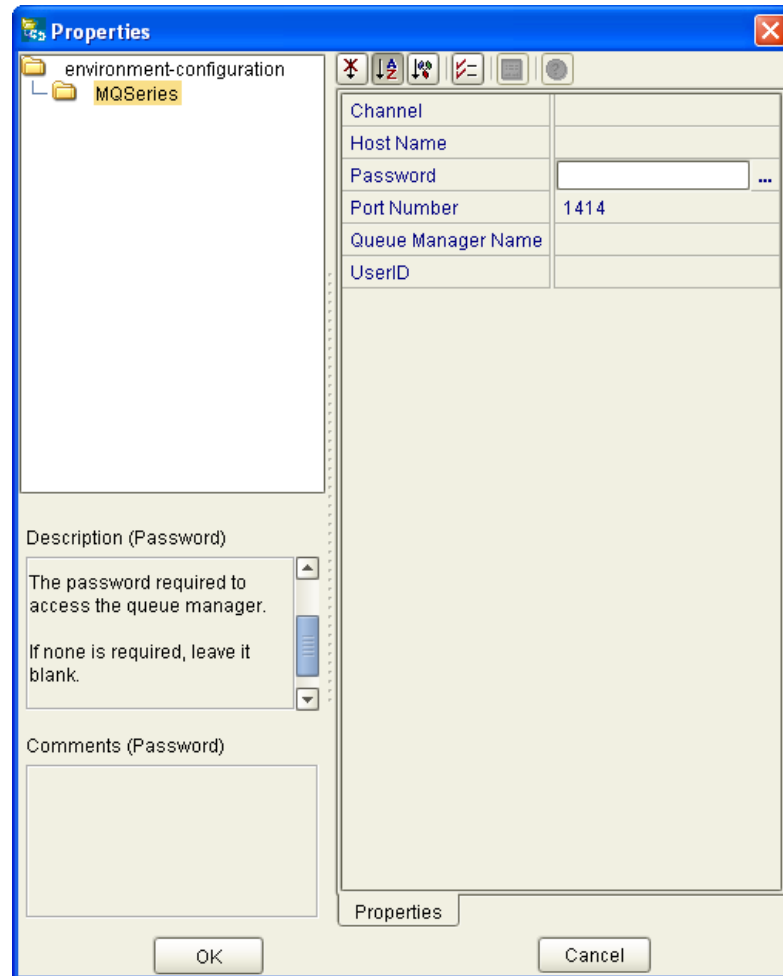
Properties

environment-configuration
MQSeries

| | |
|---|---|
| Channel | |
| Host Name | |
| Password | ... |
| Port Number | 1414 |
| Queue Manager Name | |
| UserID | |

Description (Password)

The password required to access the queue manager.

If none is required, leave it blank.

Comments (Password)

Properties

OK

Cancel